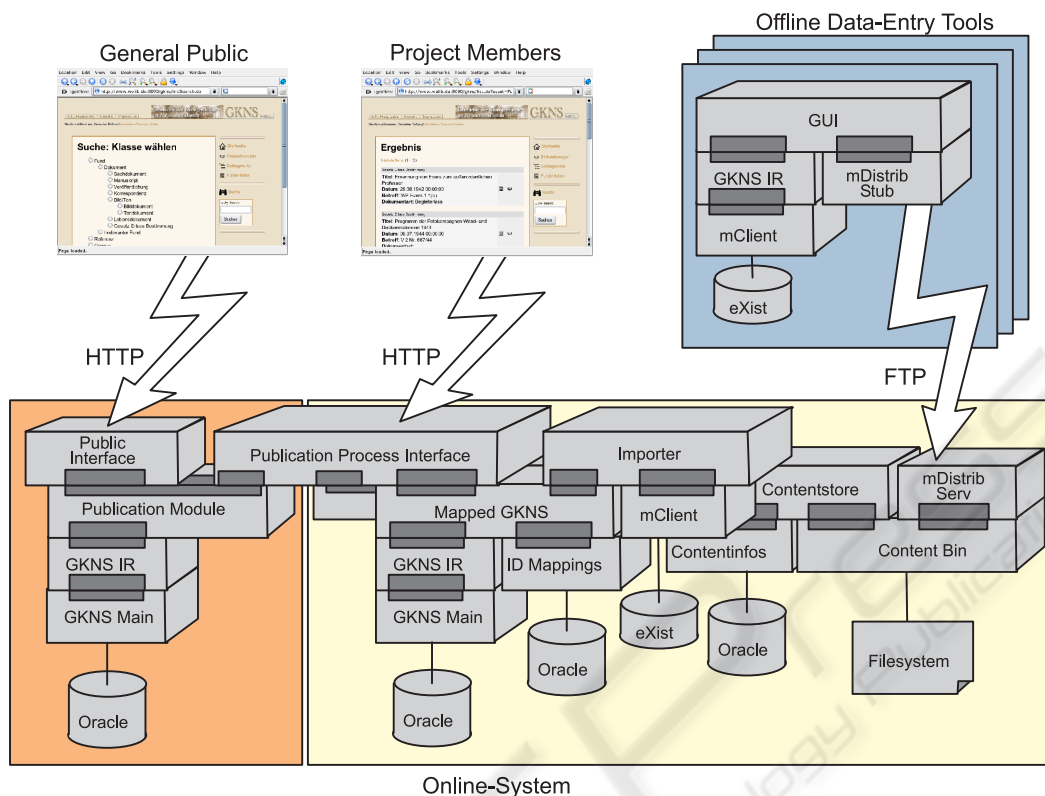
Offline Data-Entry Tools

General Public

Project Members

GKNS

Suche: Klasse wählen

Ergebnis

GUI

GKNS IR

mDistrib Stub

mClient

eXist

HTTP

HTTP

FTP

Public Interface

Publication Process Interface

Importer

Publication Module

Mapped GKNS

mClient

Contentstore

mDistrib Serv

Contentinfos

Content Bin

GKNS IR

GKNS IR

ID Mappings

GKNS Main

GKNS Main

eXist

Oracle

Oracle

Filesystem

Oracle

Oracle

Online-System